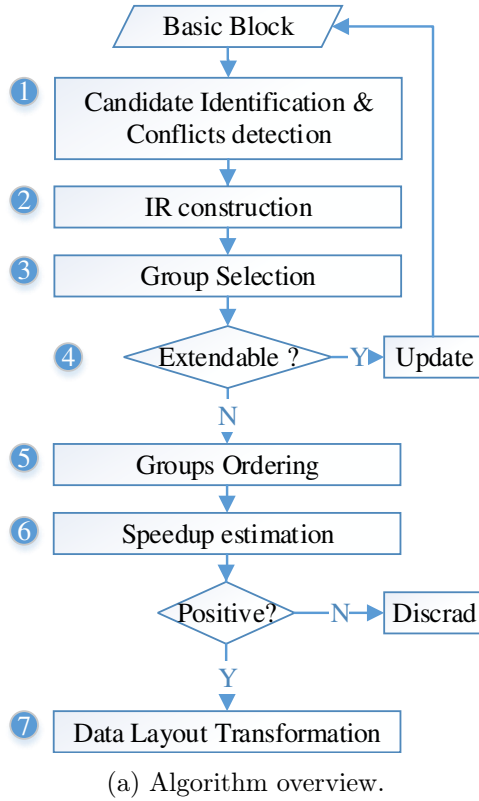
Basic Block

1 Candidate Identification & Conflicts detection

2 IR construction

3 Group Selection

4 Extendable ? Y Update

N

5 Groups Ordering

6 Speedup estimation

Positive? N Discrad

Y

7 Data Layout Transformation

(a) Algorithm overview.